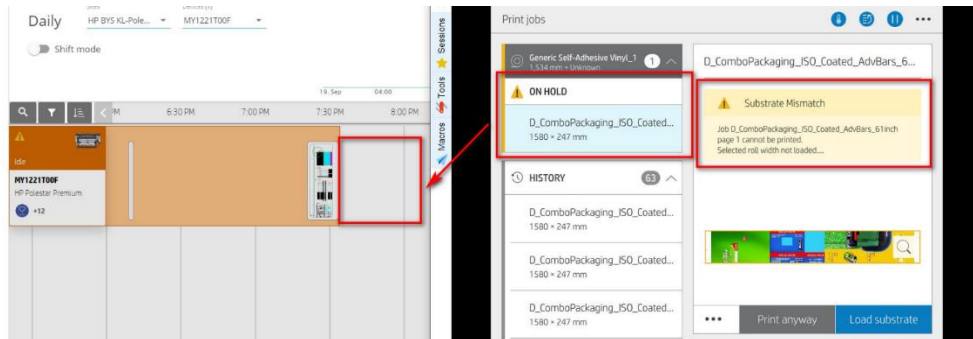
Daily
HP BYS KL-Pole...
MY1221T00F
Shift mode
19. Sep
04:00
PM
6:30 PM
7:00 PM
7:30 PM
8:00 PM
Idle
MY1221T00F
HP Polestar Premium
+12
Sessions
Tools
Macros

Print jobs
Generic Self-Adhesive Vinyl_1
1,534 mm × Unknown
1
ON HOLD
D_ComboPackaging_ISO_Coated...
1580 × 247 mm
HISTORY
63
D_ComboPackaging_ISO_Coated...
1580 × 247 mm
D_ComboPackaging_ISO_Coated...
1580 × 247 mm
D_ComboPackaging_ISO_Coated...
1580 × 247 mm
D_ComboPackaging_ISO_Coated_AdvBars_6...
Substrate Mismatch
Job D_ComboPackaging_ISO_Coated_AdvBars_61inch page 1 cannot be printed. Selected roll width not loaded...
•••
Print anyway
Load substrate